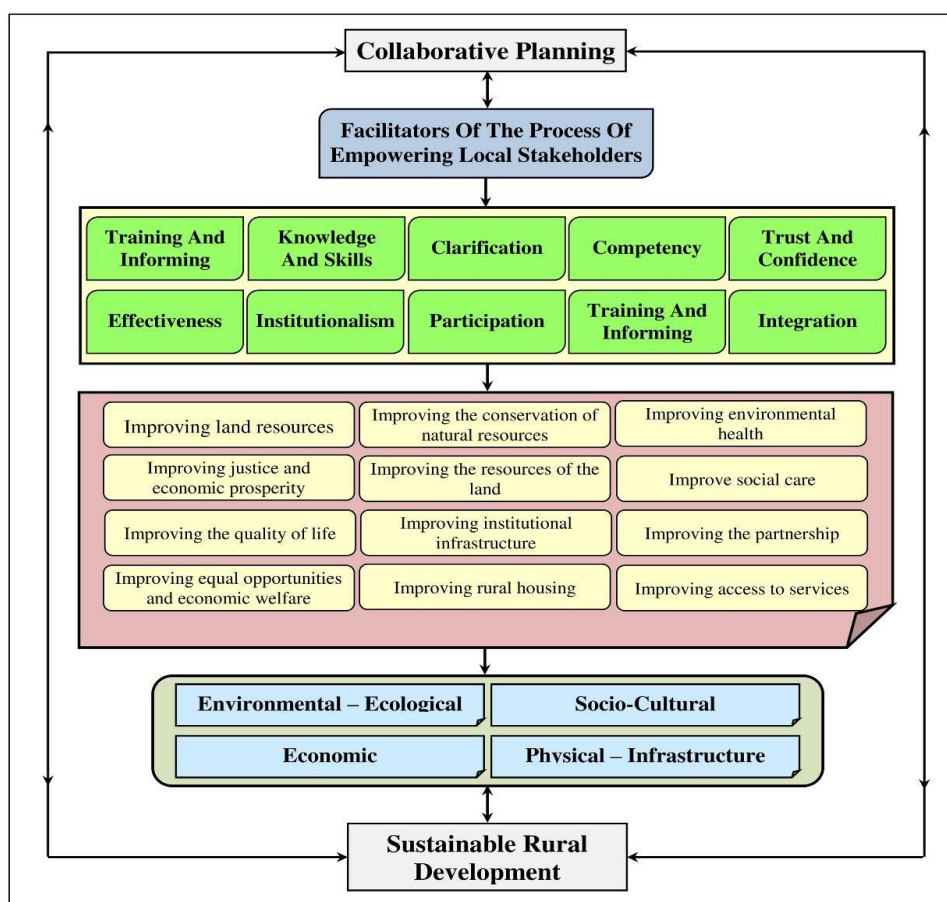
Collaborative Planning

Facilitators Of The Process Of Empowering Local Stakeholders

Training And Informing

Knowledge And Skills

Clarification

Competency

Trust And Confidence

Effectiveness

Institutionalism

Participation

Training And Informing

Integration

Improving land resources

Improving the conservation of natural resources

Improving environmental health

Improving justice and economic prosperity

Improving the resources of the land

Improve social care

Improving the quality of life

Improving institutional infrastructure

Improving the partnership

Improving equal opportunities and economic welfare

Improving rural housing

Improving access to services

Environmental – Ecological

Socio-Cultural

Economic

Physical – Infrastructure

Sustainable Rural Development